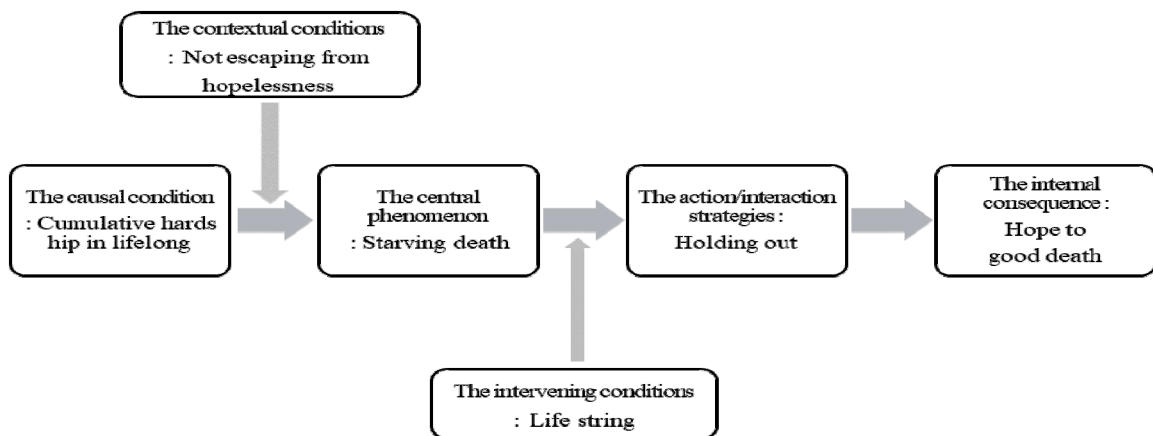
The contextual conditions
: Not escaping from hopelessness

The causal condition
: Cumulative hards hip in lifelong

The central phenomenon
: Starving death

The action/interaction strategies :
Holding out

The internal consequence :
Hope to good death

The intervening conditions
: Life string